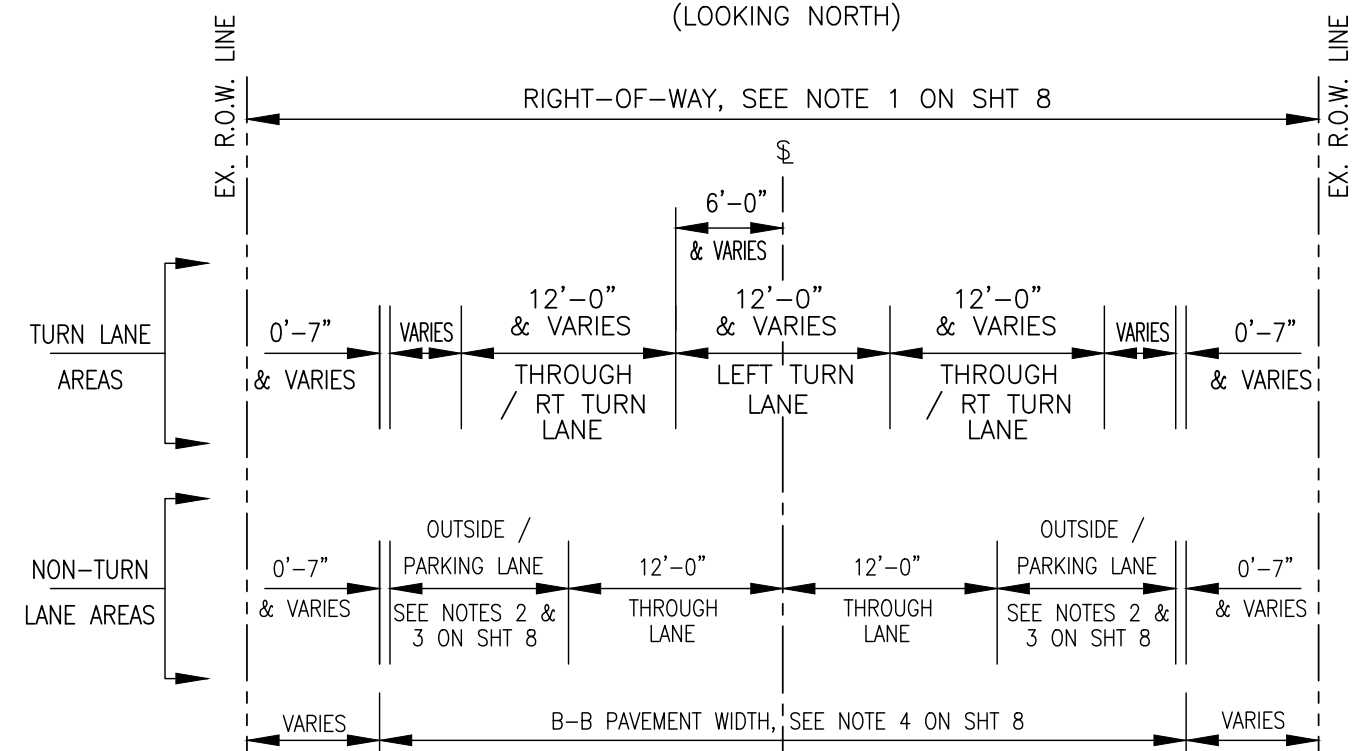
(LOOKING NORTH)

EX. R.O.W. LINE

EX. R.O.W. LINE

RIGHT–OF–WAY, SEE NOTE 1 ON SHT 8

℄

6'–0"
& VARIES

TURN LANE AREAS

0'–7"
& VARIES

VARIES

12'–0"
& VARIES
THROUGH / RT TURN LANE

12'–0"
& VARIES
LEFT TURN LANE

12'–0"
& VARIES
THROUGH / RT TURN LANE

VARIES

0'–7"
& VARIES

NON–TURN LANE AREAS

0'–7"
& VARIES

OUTSIDE / PARKING LANE
SEE NOTES 2 & 3 ON SHT 8

12'–0"
THROUGH LANE

12'–0"
THROUGH LANE

OUTSIDE / PARKING LANE
SEE NOTES 2 & 3 ON SHT 8

0'–7"
& VARIES

VARIES

B–B PAVEMENT WIDTH, SEE NOTE 4 ON SHT 8

VARIES